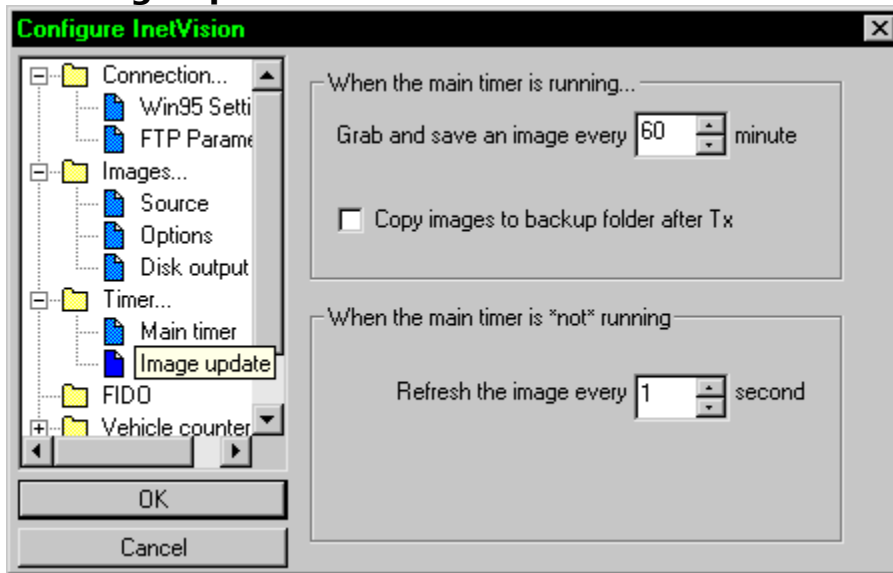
Configure InetVision

Connection...
Win95 Setti
FTP Parame
Images...
Source
Options
Disk output
Timer...
Main timer
Image update
FIDO
Vehicle counter

OK
Cancel

When the main timer is running...
Grab and save an image every 60 minute
Copy images to backup folder after Tx

When the main timer is *not* running
Refresh the image every 1 second